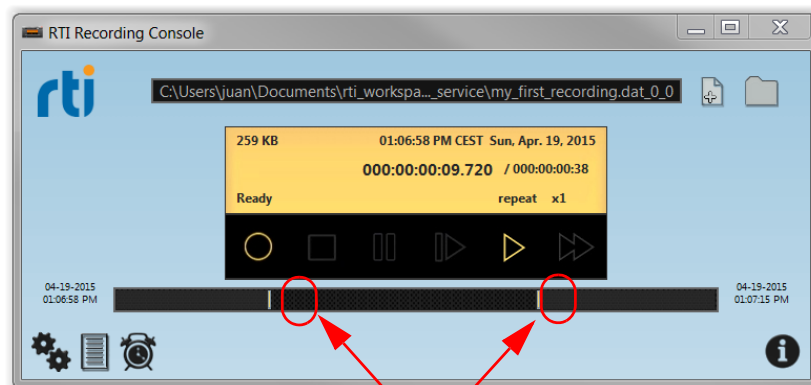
RTI Recording Console

rti

C:\Users\juan\Documents\rti_workspa..._service\my_first_recording.dat_0_0

259 KB 01:06:58 PM CEST Sun, Apr. 19, 2015

000:00:00:09.720 / 000:00:00:38

Ready repeat x1

04-19-2015
01:06:58 PM

04-19-2015
01:07:15 PM